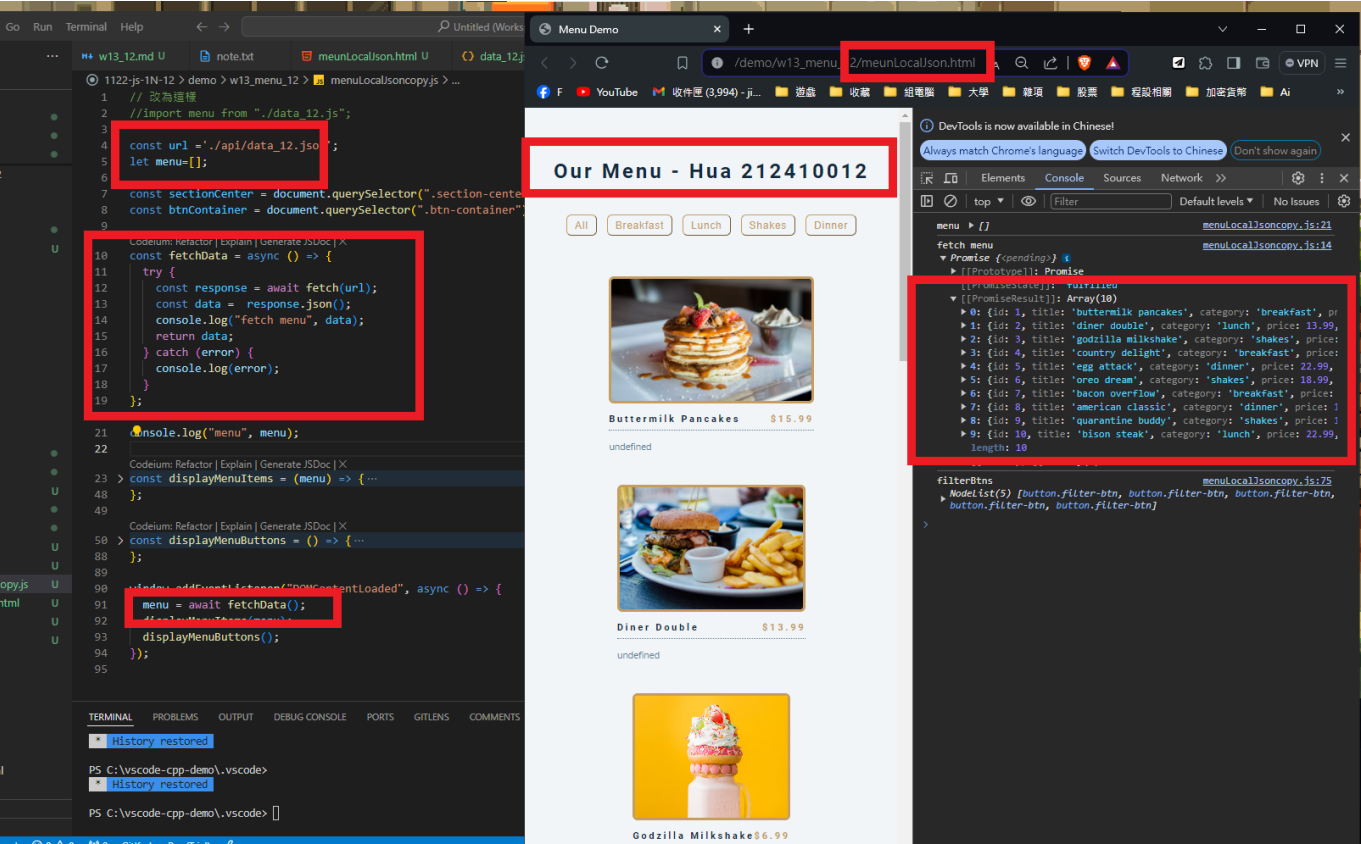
Go Run Terminal Help ← → Untitled (Works

w13_12.md U note.txt meunLocalJson.html U data_12.js

1122-js-1N-12 > demo > w13_menu_12 > menuLocalJsoncopy.js > ...

1 // 改為這樣
2 //import menu from "./data_12.js";
3
4 const url ='./api/data_12.json';
5 let menu=[];
6
7 const sectionCenter = document.querySelector(".section-cente
8 const btnContainer = document.querySelector(".btn-container")
9
Codeium: Refactor | Explain | Generate JSDoc | ×
10 const fetchData = async () => {
11 try {
12 const response = await fetch(url);
13 const data = response.json();
14 console.log("fetch menu", data);
15 return data;
16 } catch (error) {
17 console.log(error);
18 }
19 };
20
21 console.log("menu", menu);
22
Codeium: Refactor | Explain | Generate JSDoc | ×
23 > const displayMenuItems = (menu) => {···
48 };
49
Codeium: Refactor | Explain | Generate JSDoc | ×
50 > const displayMenuButtons = () => {···
89 };
90
90 window.addEventListener("DOMContentLoaded", async () => {
91 menu = await fetchData();
92 displayMenuItems(menu);
93 displayMenuButtons();
94 });
95

copy.js U
html U

TERMINAL PROBLEMS OUTPUT DEBUG CONSOLE PORTS GITLENS COMMENTS

* History restored

PS C:\vscode-cpp-demo\.vscode>
* History restored

PS C:\vscode-cpp-demo\.vscode>

Menu Demo

/demo/w13_menu_12/meunLocalJson.html

F YouTube 收件匣 (3,994) - ji... 遊戲 收藏 組電腦 大學 雜項 股票 程設相關 加密貨幣 Ai

Our Menu - Hua 212410012

All Breakfast Lunch Shakes Dinner

Buttermilk Pancakes $15.99
undefined

Diner Double $13.99
undefined

Godzilla Milkshake$6.99

DevTools is now available in Chinese!
Always match Chrome's language Switch DevTools to Chinese Don't show again

Elements Console Sources Network
top Filter Default levels No Issues

menu ▸ [] menuLocalJsoncopy.js:21
fetch menu menuLocalJsoncopy.js:14
▼ Promise {<pending>}
▸ [[Prototype]]: Promise
[[PromiseState]]: "fulfilled"
▼ [[PromiseResult]]: Array(10)
▸ 0: {id: 1, title: 'buttermilk pancakes', category: 'breakfast', pr
▸ 1: {id: 2, title: 'diner double', category: 'lunch', price: 13.99,
▸ 2: {id: 3, title: 'godzilla milkshake', category: 'shakes', price:
▸ 3: {id: 4, title: 'country delight', category: 'breakfast', price:
▸ 4: {id: 5, title: 'egg attack', category: 'dinner', price: 22.99,
▸ 5: {id: 6, title: 'oreo dream', category: 'shakes', price: 18.99,
▸ 6: {id: 7, title: 'bacon overflow', category: 'breakfast', price:
▸ 7: {id: 8, title: 'american classic', category: 'dinner', price: 1
▸ 8: {id: 9, title: 'quarantine buddy', category: 'shakes', price: 1
▸ 9: {id: 10, title: 'bison steak', category: 'lunch', price: 22.99,
length: 10
filterBtns menuLocalJsoncopy.js:75
▸ NodeList(5) [button.filter-btn, button.filter-btn, button.filter-btn, button.filter-btn, button.filter-btn]
>